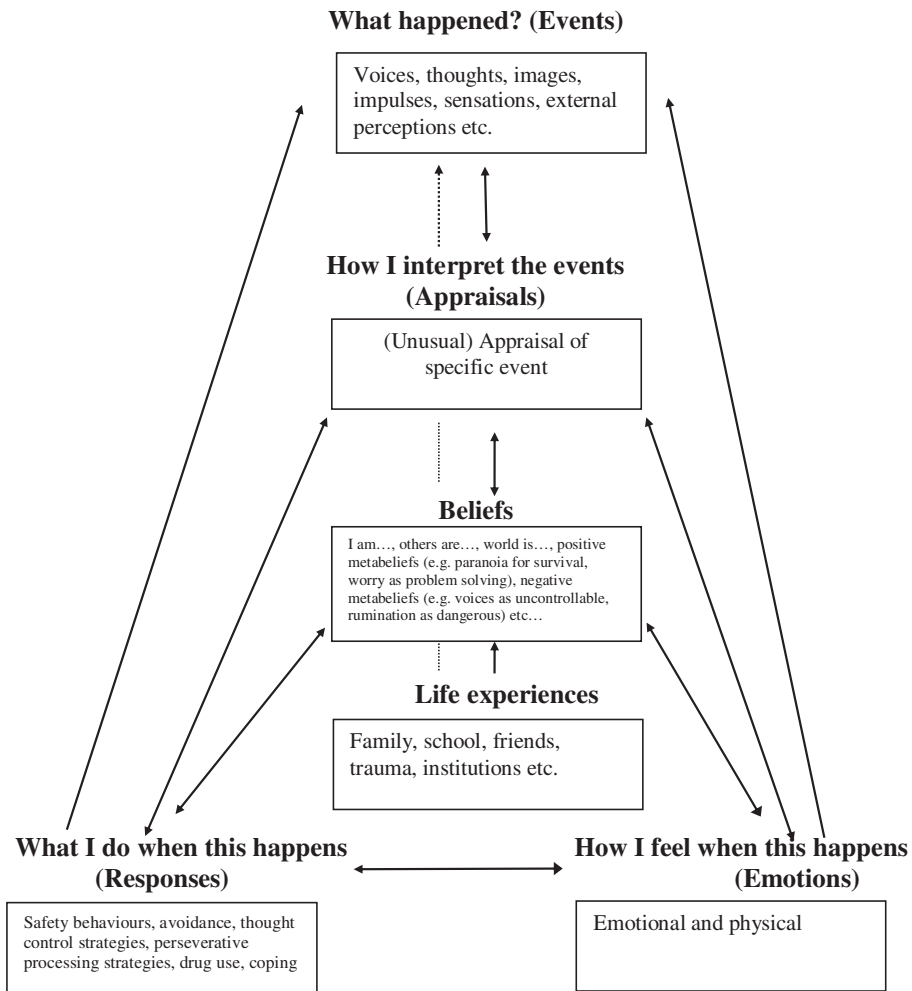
What happened? (Events)

Voices, thoughts, images, impulses, sensations, external perceptions etc.

How I interpret the events (Appraisals)

(Unusual) Appraisal of specific event

Beliefs

I am…, others are…, world is…, positive metabeliefs (e.g. paranoia for survival, worry as problem solving), negative metabeliefs (e.g. voices as uncontrollable, rumination as dangerous) etc…

Life experiences

Family, school, friends, trauma, institutions etc.

What I do when this happens (Responses)

Safety behaviours, avoidance, thought control strategies, perseverative processing strategies, drug use, coping

How I feel when this happens (Emotions)

Emotional and physical